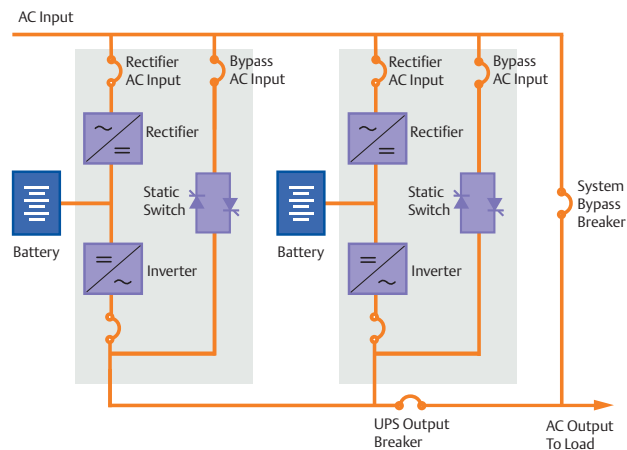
AC Input

Rectifier AC Input

Bypass AC Input

Rectifier

Static Switch

Battery

Inverter

Rectifier AC Input

Bypass AC Input

Rectifier

Static Switch

Battery

Inverter

System Bypass Breaker

UPS Output Breaker

AC Output To Load